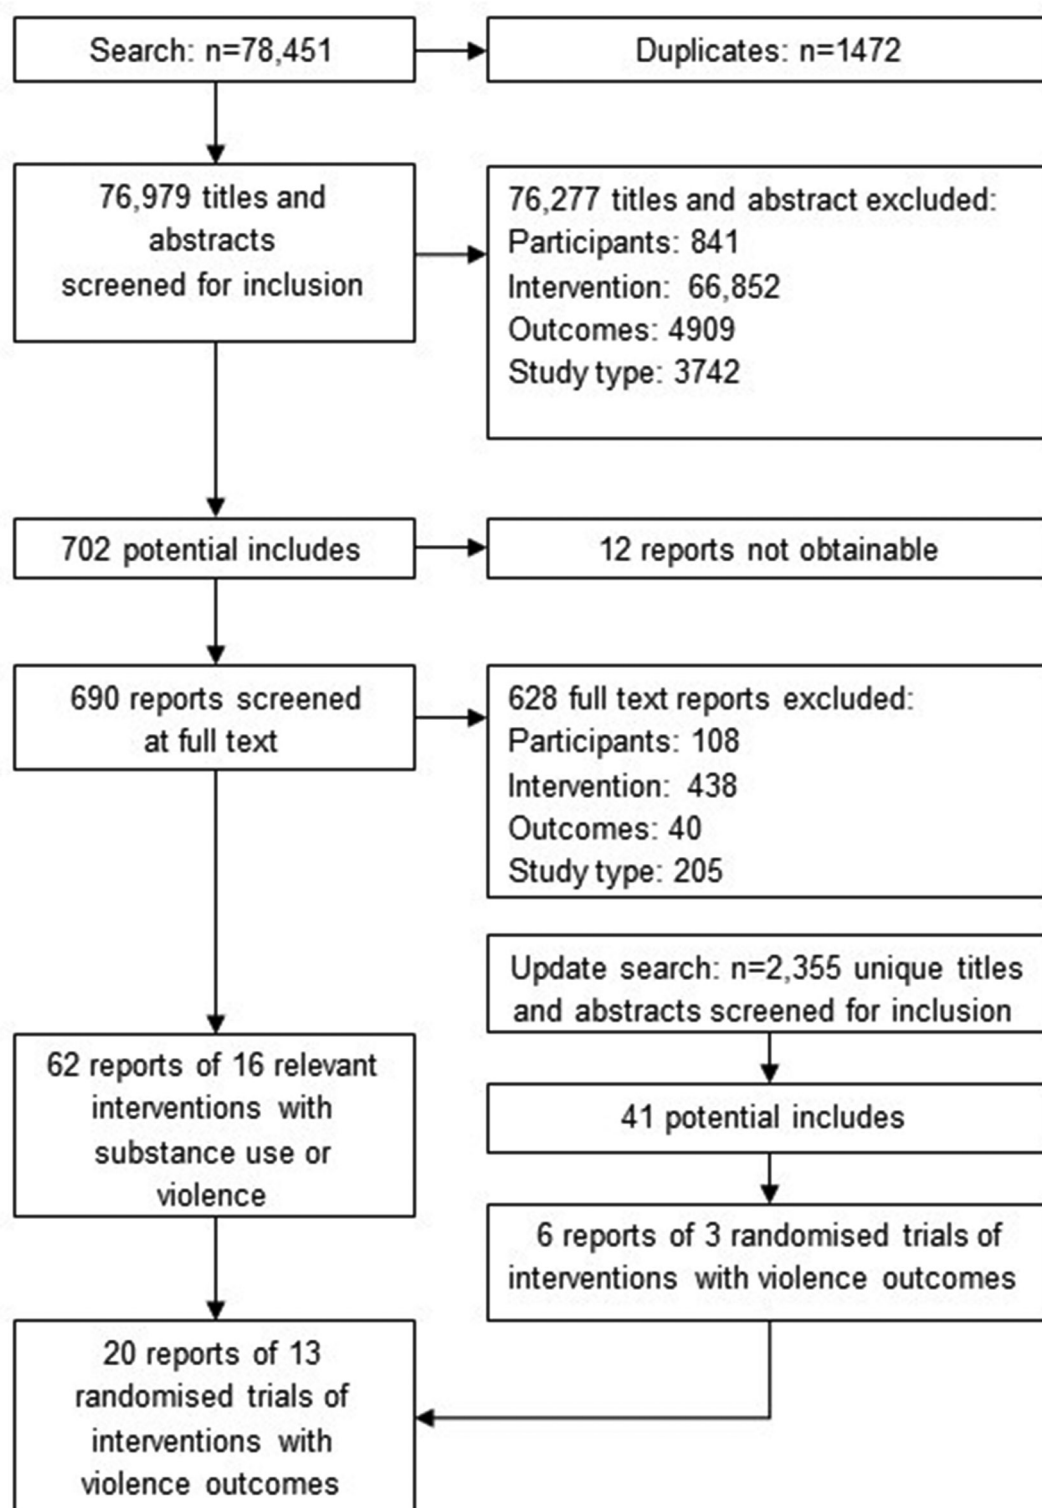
Search: n=78,451

Duplicates: n=1472

76,979 titles and abstracts screened for inclusion

76,277 titles and abstract excluded:
Participants: 841
Intervention: 66,852
Outcomes: 4909
Study type: 3742

702 potential includes

12 reports not obtainable

690 reports screened at full text

628 full text reports excluded:
Participants: 108
Intervention: 438
Outcomes: 40
Study type: 205

Update search: n=2,355 unique titles and abstracts screened for inclusion

62 reports of 16 relevant interventions with substance use or violence

41 potential includes

6 reports of 3 randomised trials of interventions with violence outcomes

20 reports of 13 randomised trials of interventions with violence outcomes